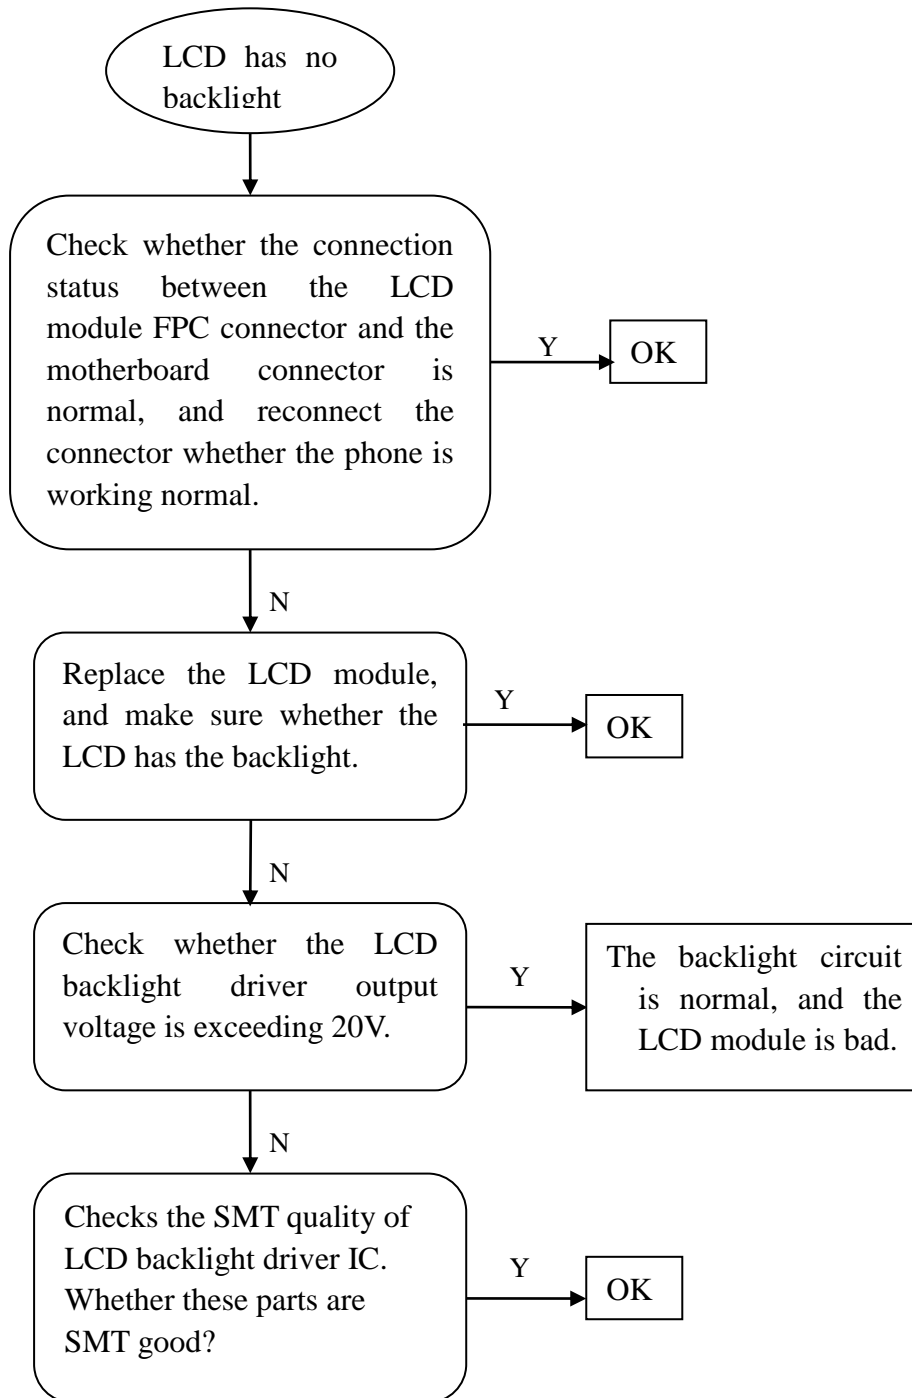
LCD has no backlight

Check whether the connection status between the LCD module FPC connector and the motherboard connector is normal, and reconnect the connector whether the phone is working normal.

Y

OK

N

Replace the LCD module, and make sure whether the LCD has the backlight.

Y

OK

N

Check whether the LCD backlight driver output voltage is exceeding 20V.

Y

The backlight circuit is normal, and the LCD module is bad.

N

Checks the SMT quality of LCD backlight driver IC. Whether these parts are SMT good?

Y

OK